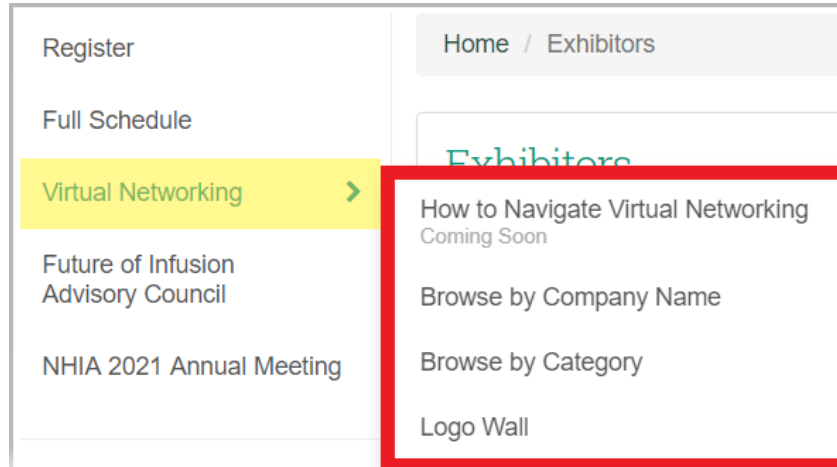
Register

Full Schedule

Virtual Networking >

Future of Infusion Advisory Council

NHIA 2021 Annual Meeting

Home / Exhibitors

Exhibitors

How to Navigate Virtual Networking
Coming Soon

Browse by Company Name

Browse by Category

Logo Wall